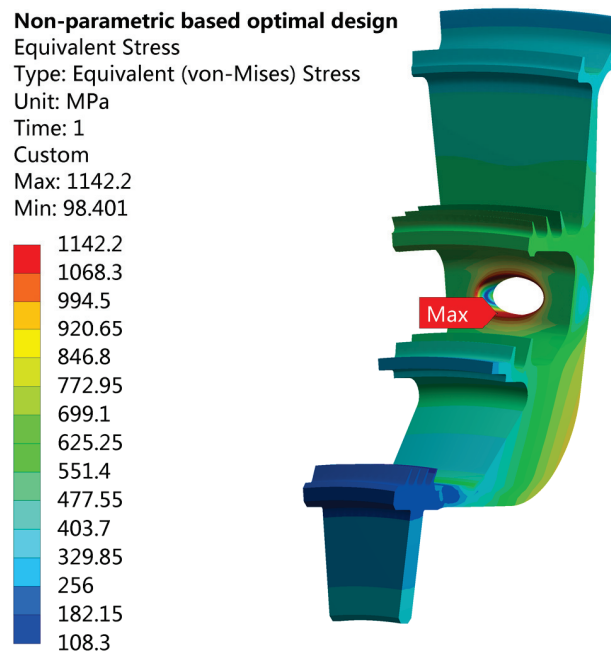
**Non-parametric based optimal design**
Equivalent Stress
Type: Equivalent (von-Mises) Stress
Unit: MPa
Time: 1
Custom
Max: 1142.2
Min: 98.401

1142.2
1068.3
994.5
920.65
846.8
772.95
699.1
625.25
551.4
477.55
403.7
329.85
256
182.15
108.3

Max